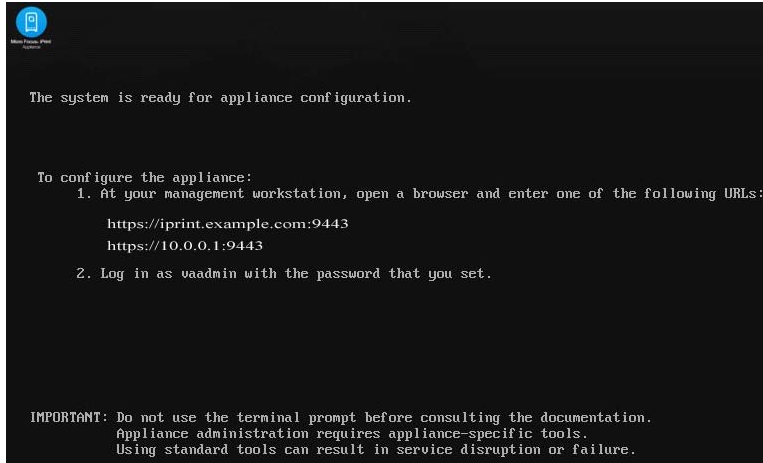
Micro Focus iPrint Appliance

The system is ready for appliance configuration.

To configure the appliance:
1. At your management workstation, open a browser and enter one of the following URLs:

https://iprint.example.com:9443
https://10.0.0.1:9443

2. Log in as vaadmin with the password that you set.

IMPORTANT: Do not use the terminal prompt before consulting the documentation.
Appliance administration requires appliance-specific tools.
Using standard tools can result in service disruption or failure.